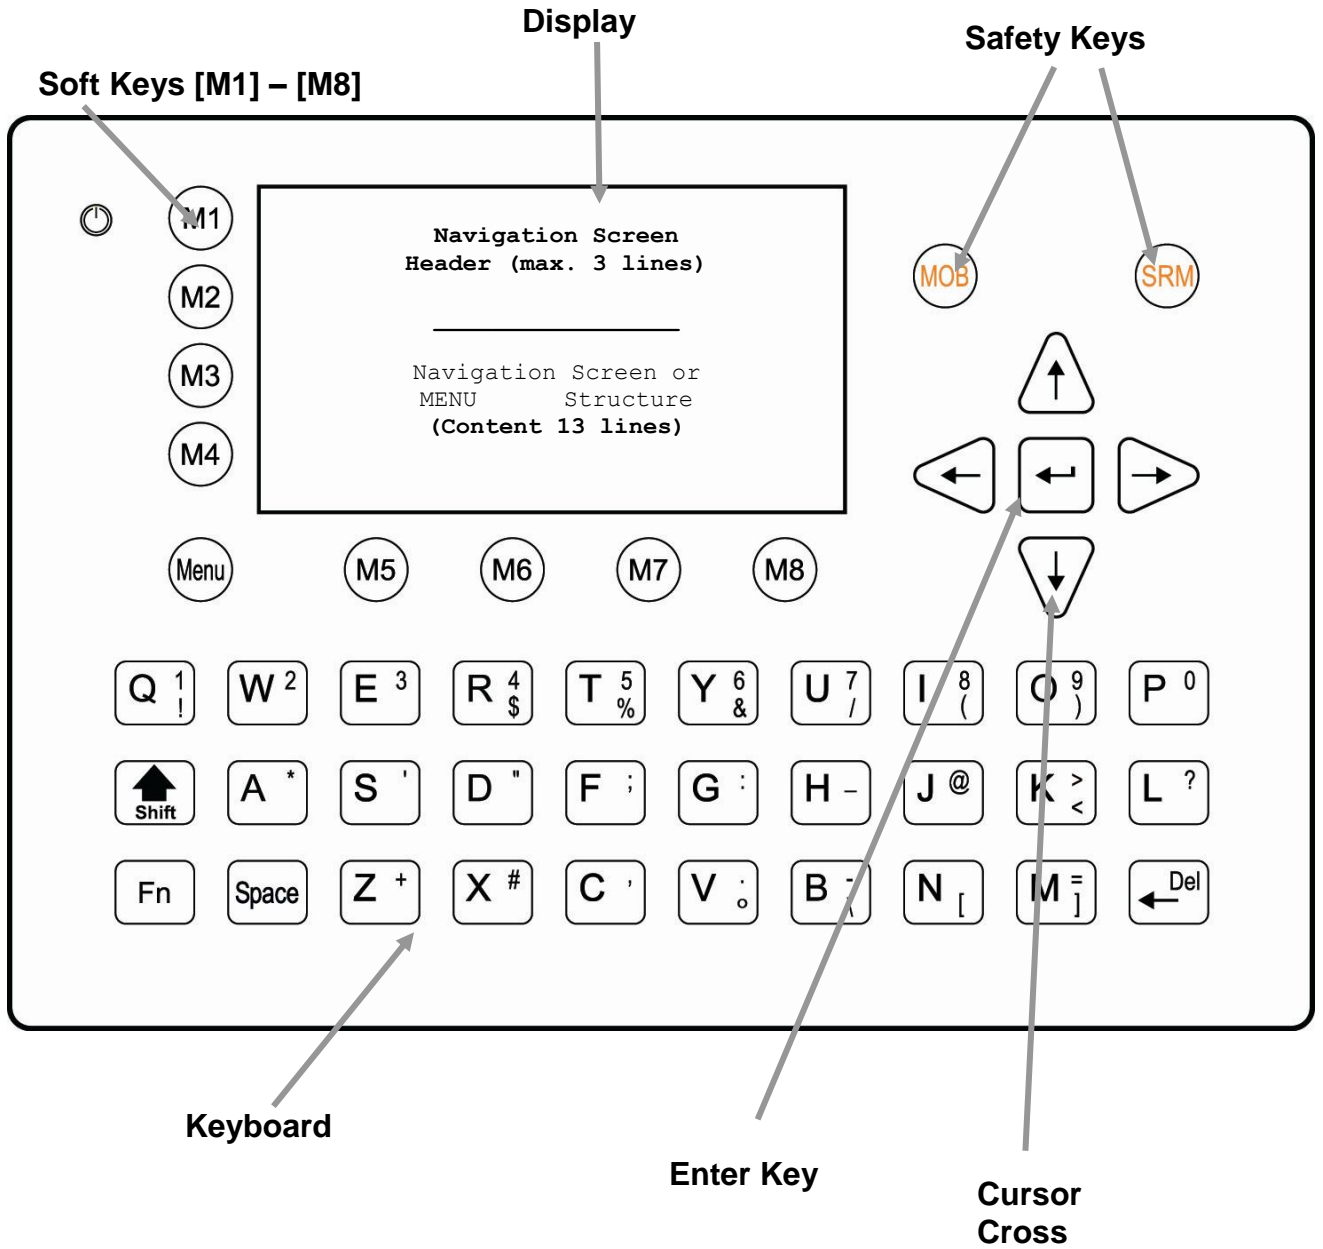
Display

Safety Keys

Soft Keys [M1] – [M8]

M1

M2

M3

M4

Navigation Screen
Header (max. 3 lines)

Navigation Screen or
MENU Structure
(Content 13 lines)

MOB

SRM

Menu

M5

M6

M7

M8

| Q 1 ! | W 2 | E 3 | R 4 $ | T 5 % | Y 6 & | U 7 / | I 8 ( | O 9 ) | P 0 |
|---|---|---|---|---|---|---|---|---|---|
| Shift | A * | S ' | D " | F ; | G : | H – | J @ | K > < | L ? |
| Fn | Space | Z + | X # | C ' | V : o | B - \ | N [ | M = ] | Del |

Keyboard

Enter Key

Cursor
Cross